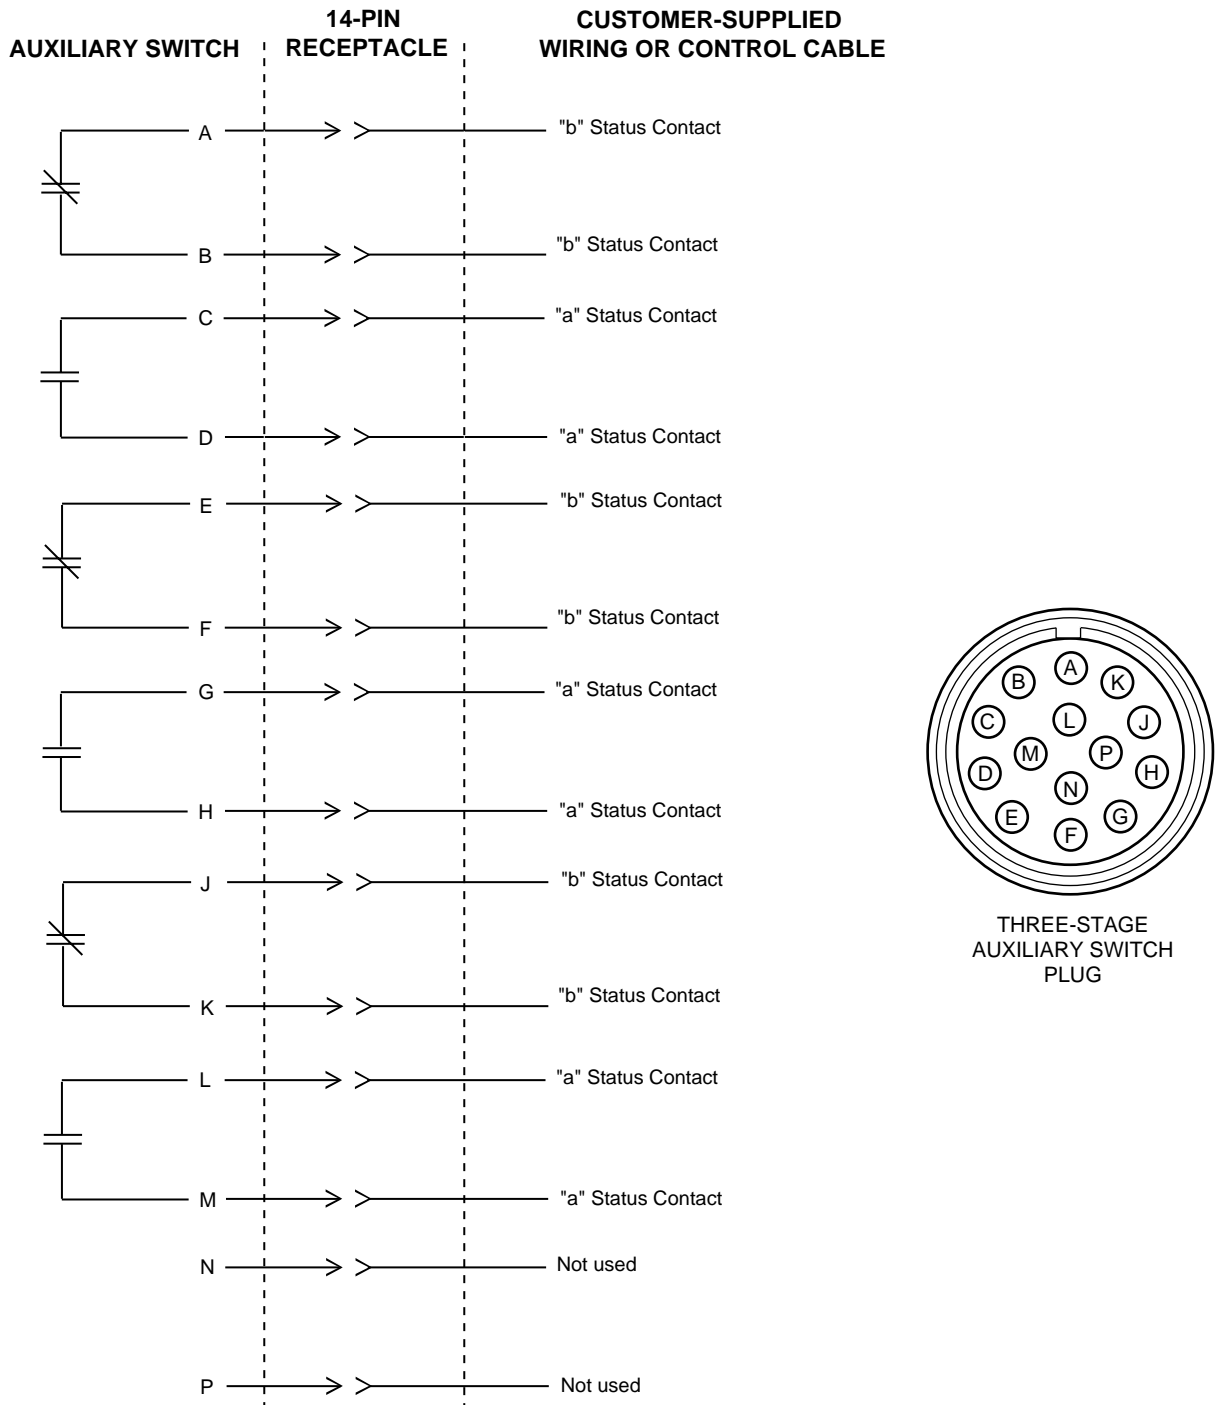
AUXILIARY SWITCH

14-PIN RECEPTACLE

CUSTOMER-SUPPLIED WIRING OR CONTROL CABLE

A "b" Status Contact

B "b" Status Contact

C "a" Status Contact

D "a" Status Contact

E "b" Status Contact

F "b" Status Contact

G "a" Status Contact

H "a" Status Contact

J "b" Status Contact

K "b" Status Contact

L "a" Status Contact

M "a" Status Contact

N Not used

P Not used

A B K C L J M P D H N E G F

THREE-STAGE AUXILIARY SWITCH PLUG